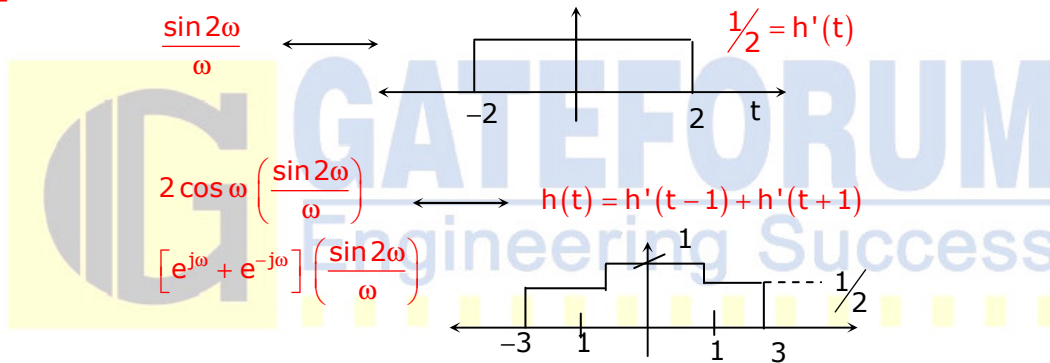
$\frac{\sin 2\omega}{\omega}$ $\longleftrightarrow$

$\frac{1}{2} = h'(t)$

$-2$ $2$ $t$

GATEFORUM
Engineering Success

$2\cos\omega\left(\frac{\sin 2\omega}{\omega}\right)$ $\longleftrightarrow$ $h(t) = h'(t-1) + h'(t+1)$

$\left[e^{j\omega} + e^{-j\omega}\right]\left(\frac{\sin 2\omega}{\omega}\right)$

1

$\frac{1}{2}$

$-3$ 1 1 3